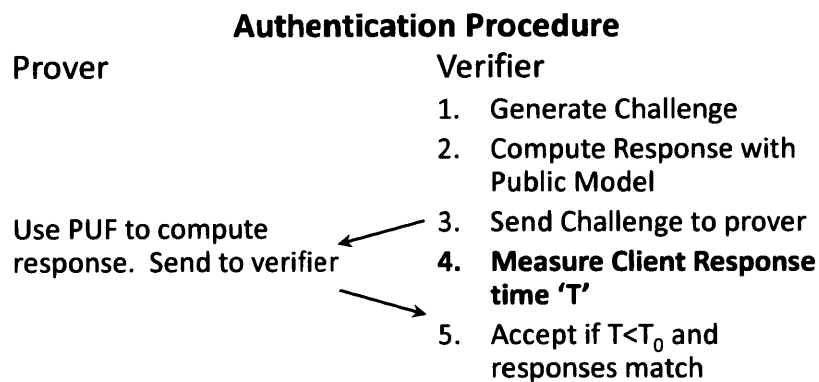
**Authentication Procedure**

Prover

Verifier

1. Generate Challenge
2. Compute Response with Public Model
3. Send Challenge to prover

Use PUF to compute response. Send to verifier

4. **Measure Client Response time 'T'**
5. Accept if $T<T_0$ and responses match